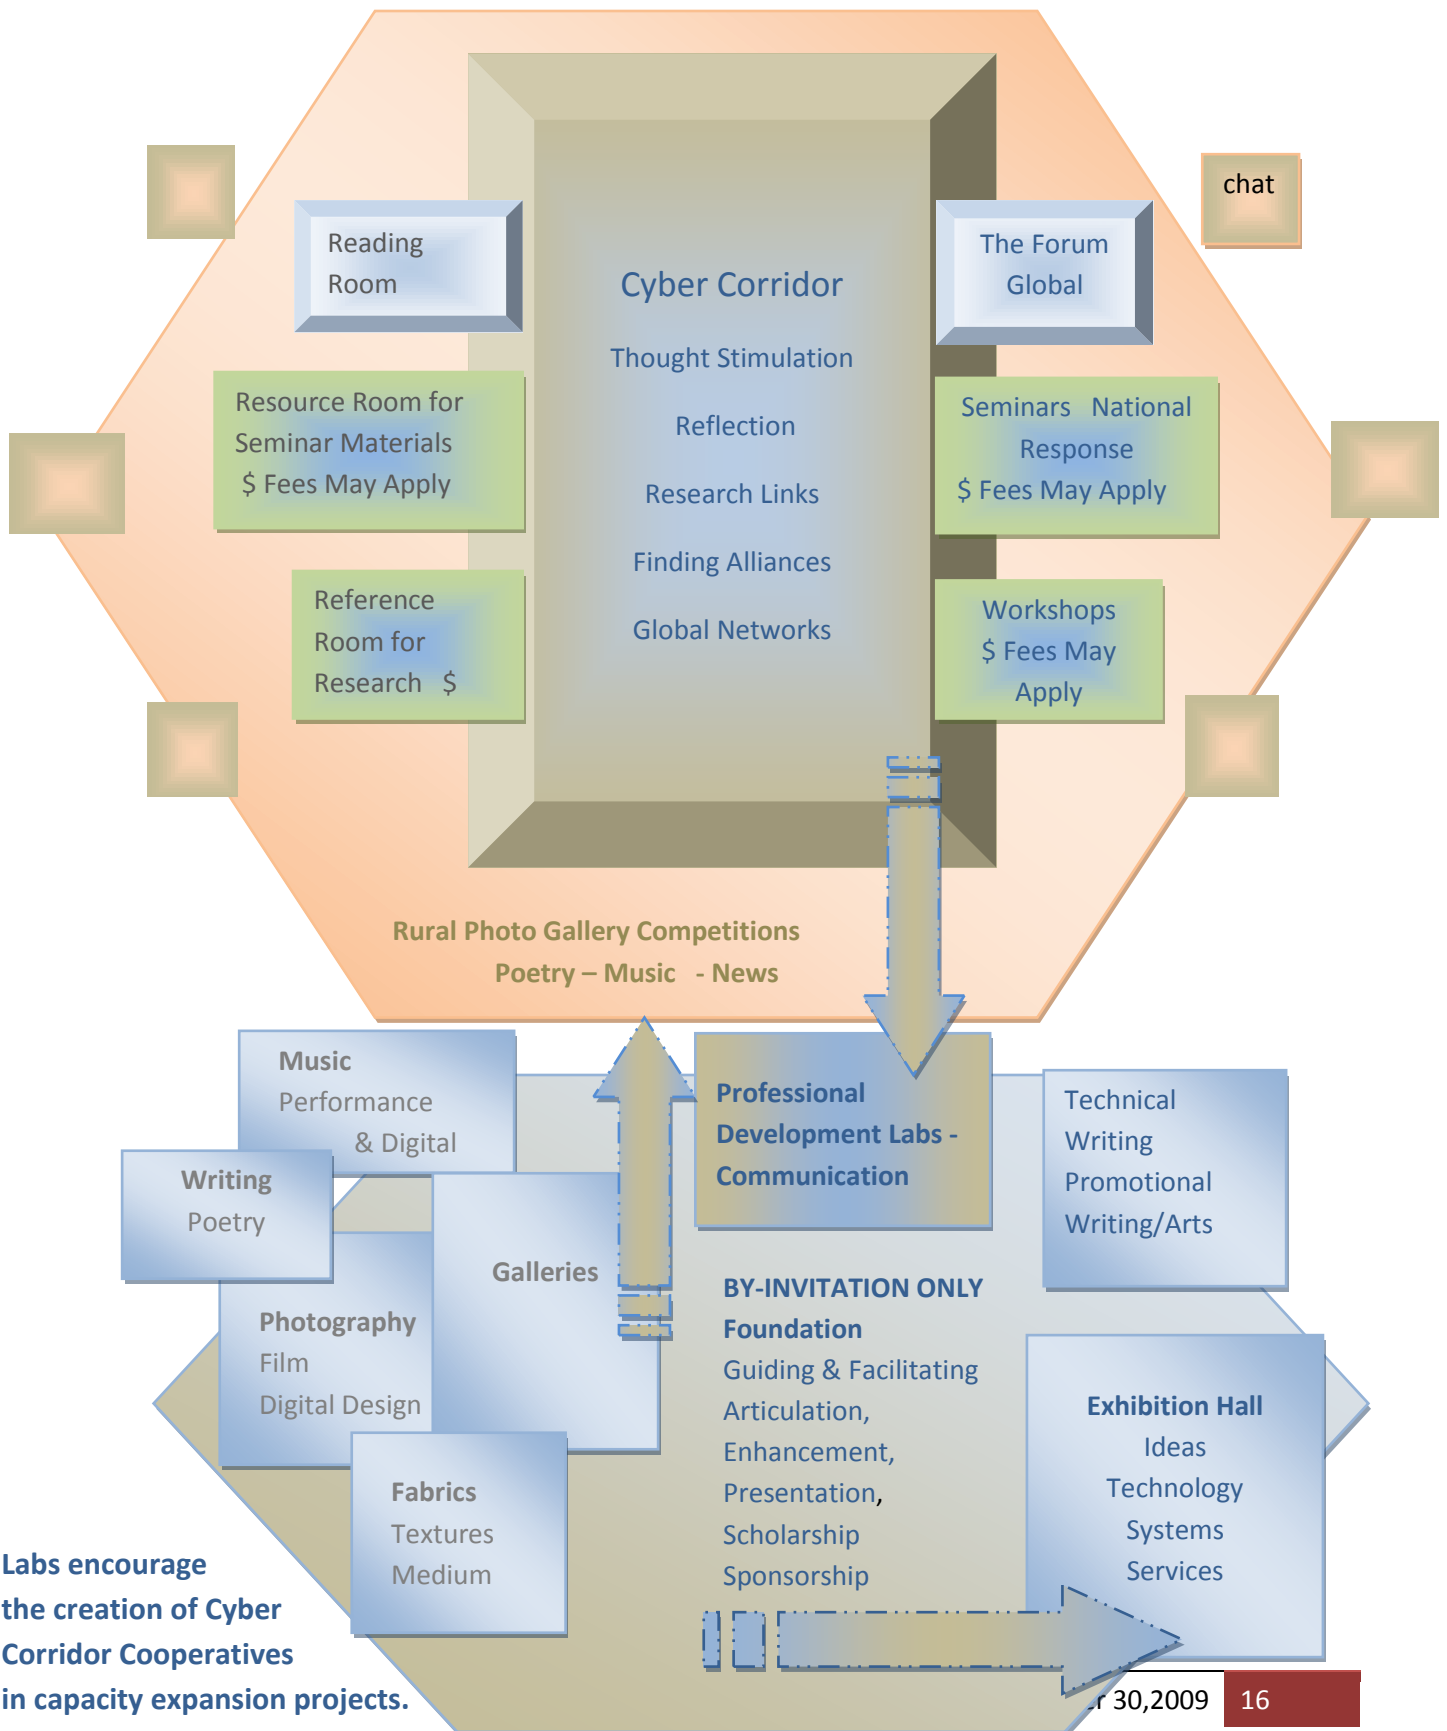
chat

Reading Room

Cyber Corridor

Thought Stimulation

Reflection

Research Links

Finding Alliances

Global Networks

The Forum Global

Resource Room for Seminar Materials
$ Fees May Apply

Seminars National Response
$ Fees May Apply

Reference Room for Research $

Workshops
$ Fees May Apply

Rural Photo Gallery Competitions
Poetry – Music - News

Music
Performance & Digital

Writing
Poetry

Galleries

Professional Development Labs - Communication

Technical Writing
Promotional Writing/Arts

Photography
Film
Digital Design

BY-INVITATION ONLY
Foundation
Guiding & Facilitating
Articulation,
Enhancement,
Presentation,
Scholarship
Sponsorship

Exhibition Hall
Ideas
Technology
Systems
Services

Fabrics
Textures
Medium

Labs encourage the creation of Cyber Corridor Cooperatives in capacity expansion projects.

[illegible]r 30,2009 16